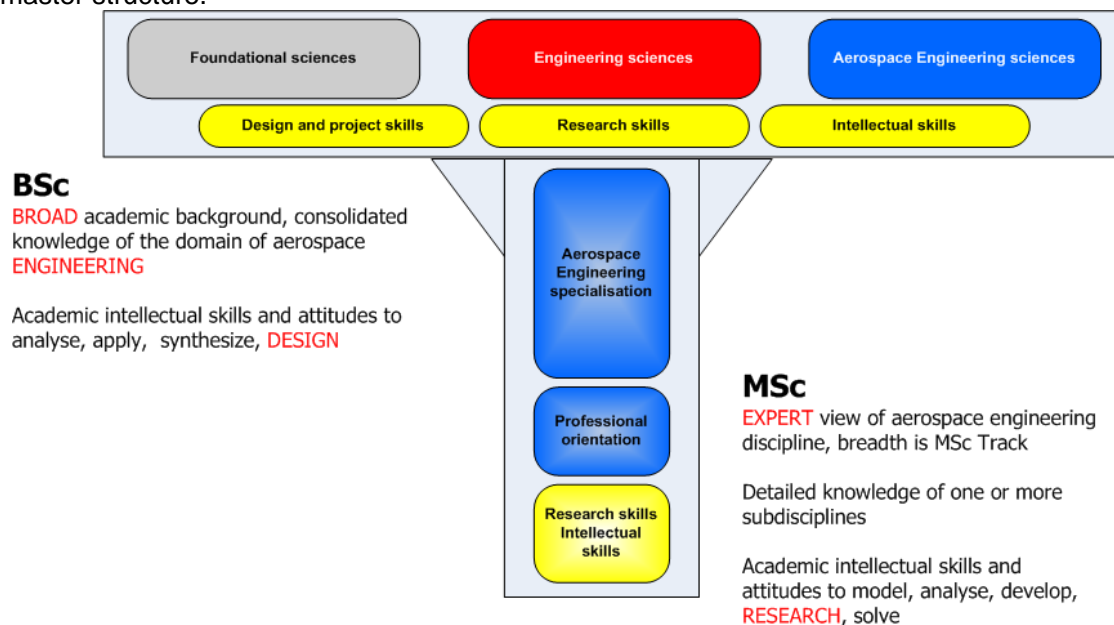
master structure.

Foundational sciences

Engineering sciences

Aerospace Engineering sciences

Design and project skills

Research skills

Intellectual skills

BSc
BROAD academic background, consolidated knowledge of the domain of aerospace ENGINEERING

Academic intellectual skills and attitudes to analyse, apply, synthesize, DESIGN

Aerospace Engineering specialisation

Professional orientation

Research skills Intellectual skills

MSc
EXPERT view of aerospace engineering discipline, breadth is MSc Track

Detailed knowledge of one or more subdisciplines

Academic intellectual skills and attitudes to model, analyse, develop, RESEARCH, solve